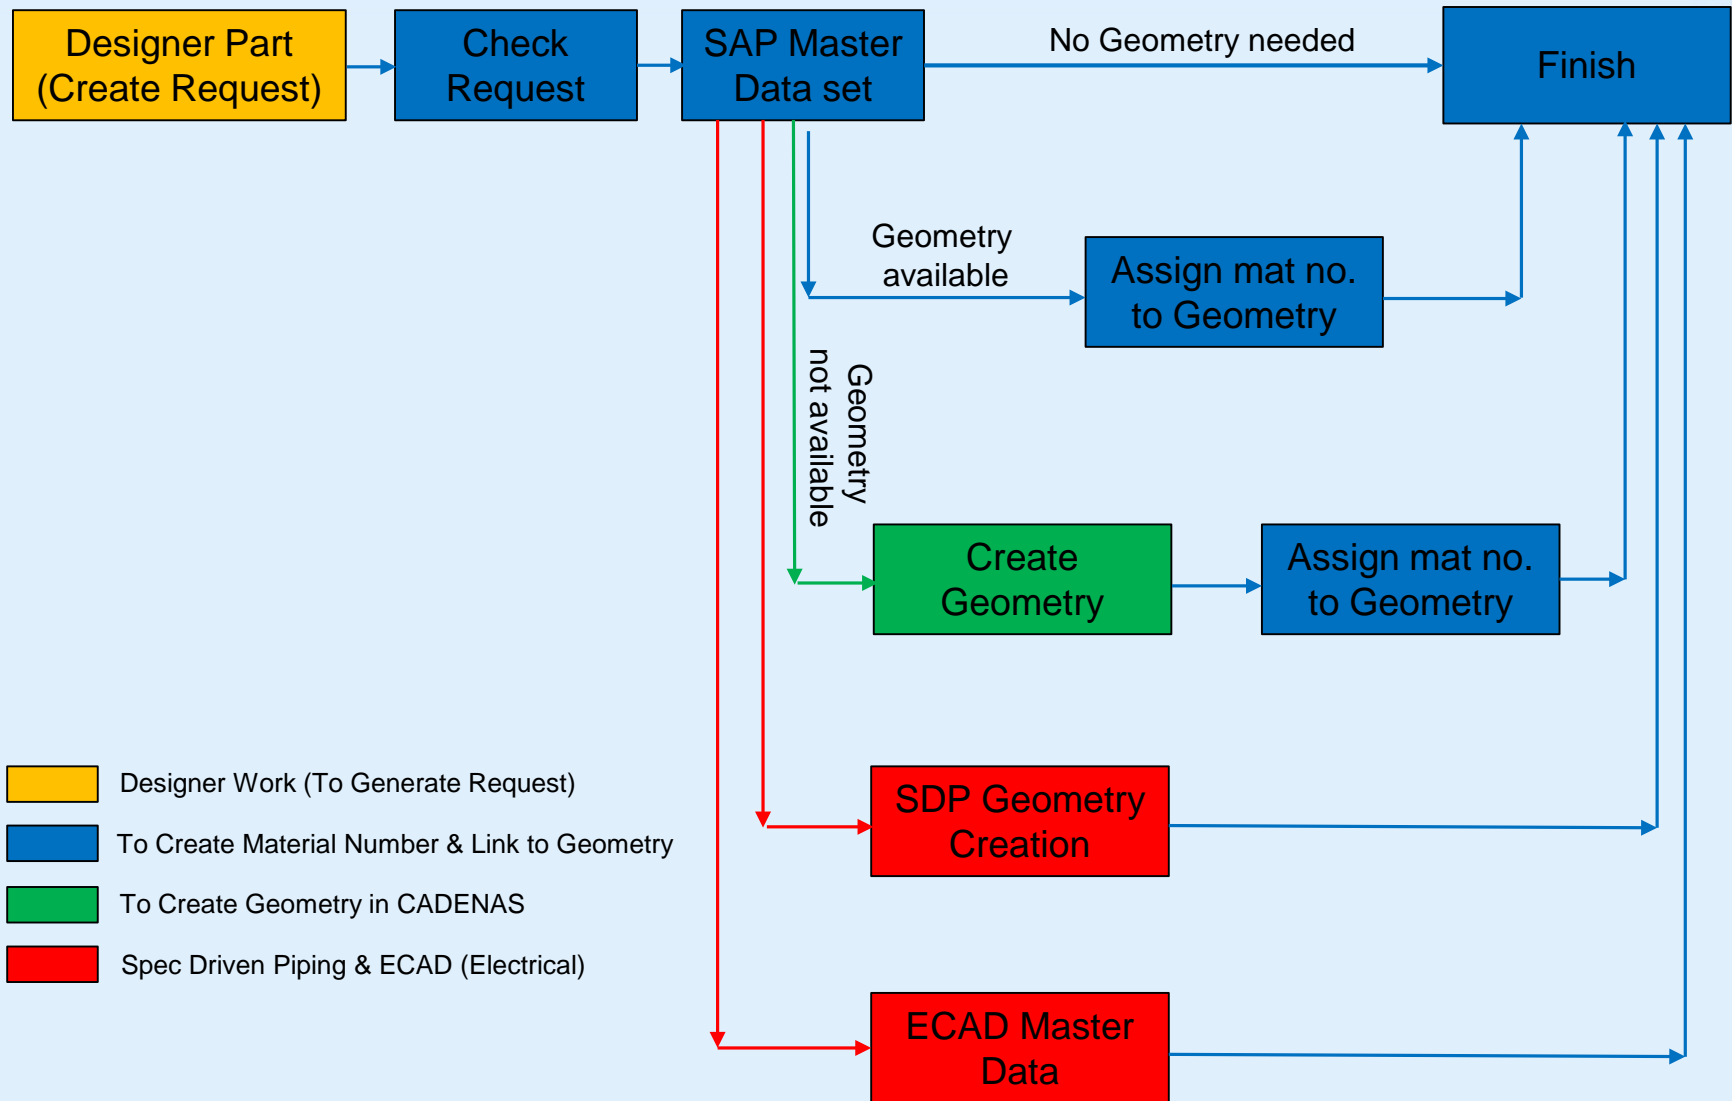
Designer Part (Create Request)

Check Request

SAP Master Data set

No Geometry needed

Finish

Geometry available

Assign mat no. to Geometry

Geometry not available

Create Geometry

Assign mat no. to Geometry

SDP Geometry Creation

ECAD Master Data

Designer Work (To Generate Request)

To Create Material Number & Link to Geometry

To Create Geometry in CADENAS

Spec Driven Piping & ECAD (Electrical)